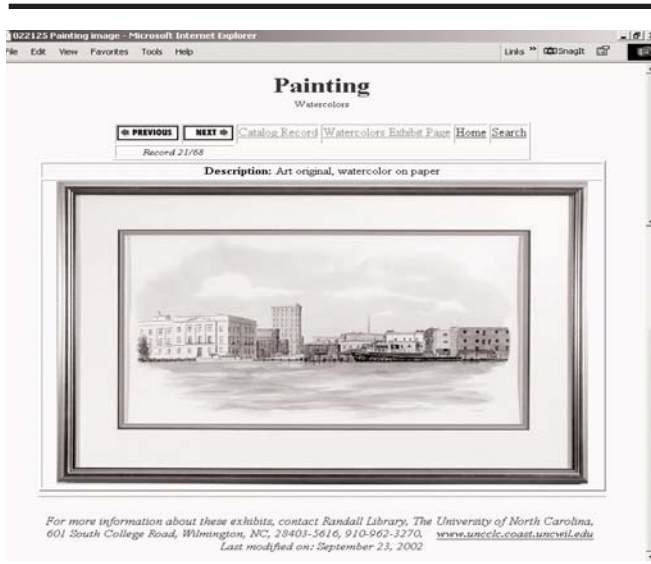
022125 Painting image - Microsoft Internet Explorer

File Edit View Favorites Tools Help

Links » SnagIt

Painting

Watercolors

PREVIOUS NEXT Catalog Record Watercolors Exhibit Page Home Search

Record 21/68

Description: Art original, watercolor on paper

For more information about these exhibits, contact Randall Library, The University of North Carolina, 601 South College Road, Wilmington, NC, 28403-5616, 910-962-3270. www.uncclc.coast.uncwil.edu
Last modified on: September 23, 2002